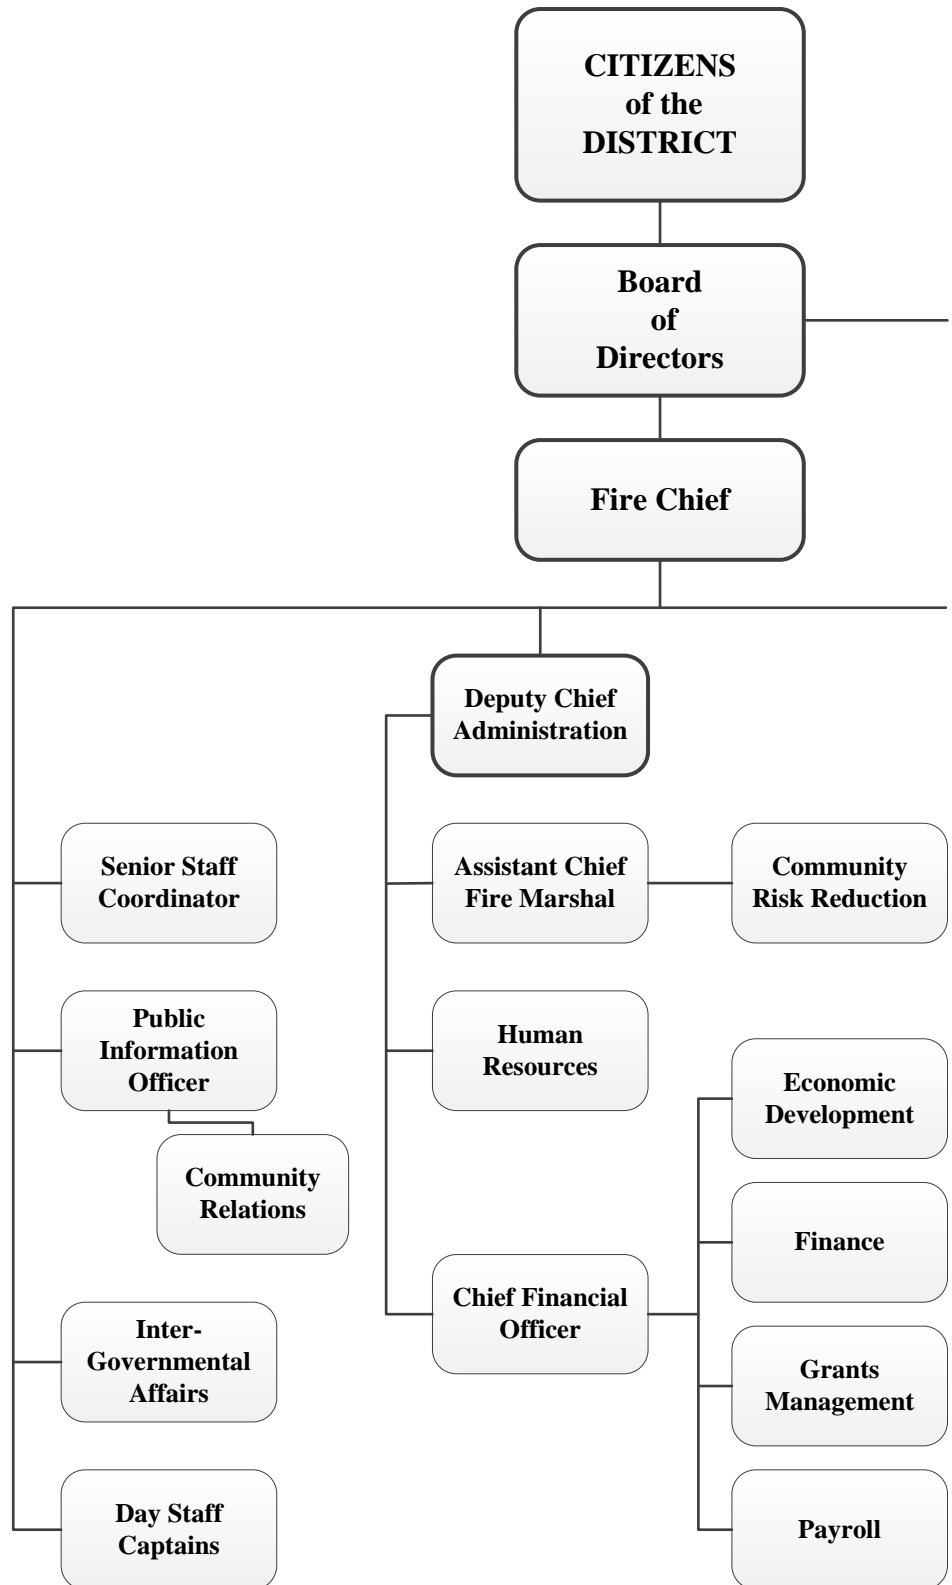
CITIZENS of the DISTRICT

Board of Directors

Fire Chief

Deputy Chief Administration

Senior Staff Coordinator

Public Information Officer

Community Relations

Inter-Governmental Affairs

Day Staff Captains

Assistant Chief Fire Marshal

Community Risk Reduction

Human Resources

Chief Financial Officer

Economic Development

Finance

Grants Management

Payroll